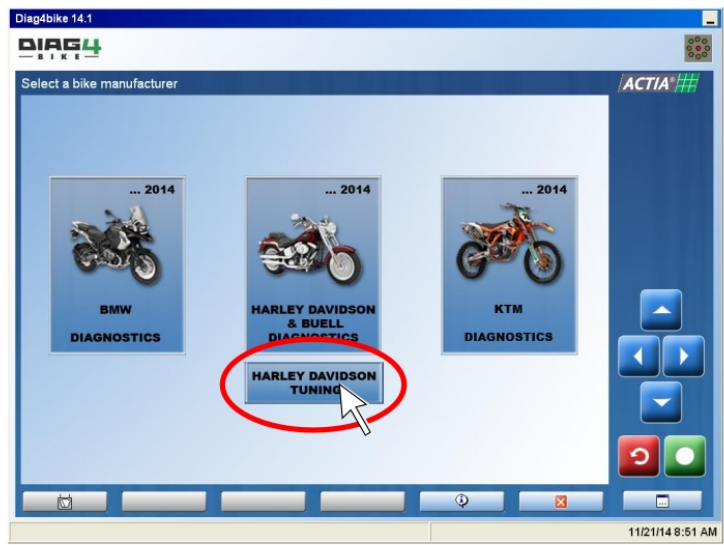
Diag4bike 14.1

DIAG4
BIKE

Select a bike manufacturer

ACTIA

... 2014

BMW

DIAGNOSTICS

... 2014

HARLEY DAVIDSON & BUELL DIAGNOSTICS

HARLEY DAVIDSON TUNING

... 2014

KTM

DIAGNOSTICS

11/21/14 8:51 AM